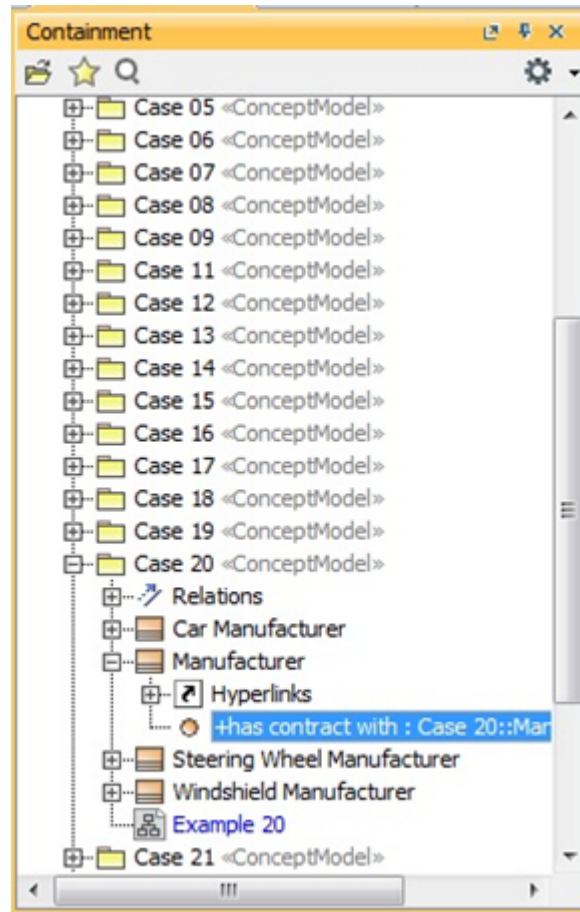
Containment

Case 05 «ConceptModel»
Case 06 «ConceptModel»
Case 07 «ConceptModel»
Case 08 «ConceptModel»
Case 09 «ConceptModel»
Case 11 «ConceptModel»
Case 12 «ConceptModel»
Case 13 «ConceptModel»
Case 14 «ConceptModel»
Case 15 «ConceptModel»
Case 16 «ConceptModel»
Case 17 «ConceptModel»
Case 18 «ConceptModel»
Case 19 «ConceptModel»
Case 20 «ConceptModel»
Relations
Car Manufacturer
Manufacturer
Hyperlinks
+has contract with : Case 20::Mar
Steering Wheel Manufacturer
Windshield Manufacturer
Example 20
Case 21 «ConceptModel»